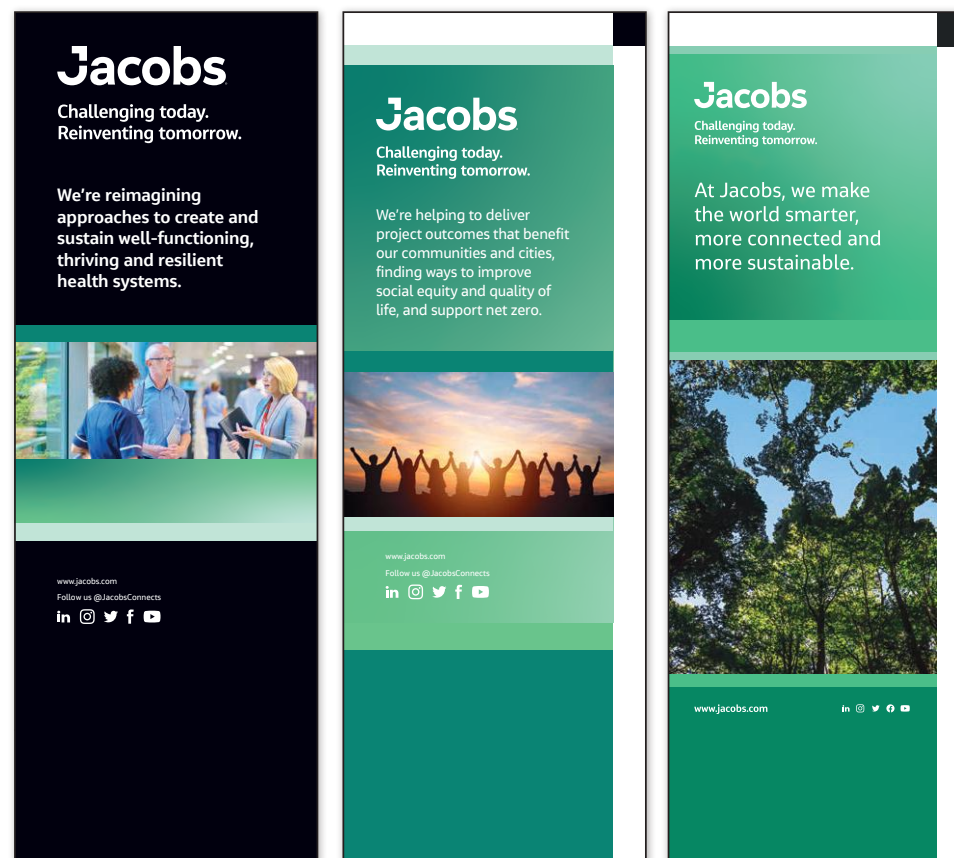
Jacobs
Challenging today.
Reinventing tomorrow.

We're reimagining approaches to create and sustain well-functioning, thriving and resilient health systems.

www.jacobs.com
Follow us @JacobsConnects

Jacobs
Challenging today.
Reinventing tomorrow.

We're helping to deliver project outcomes that benefit our communities and cities, finding ways to improve social equity and quality of life, and support net zero.

www.jacobs.com
Follow us @JacobsConnects

Jacobs
Challenging today.
Reinventing tomorrow.

At Jacobs, we make the world smarter, more connected and more sustainable.

www.jacobs.com